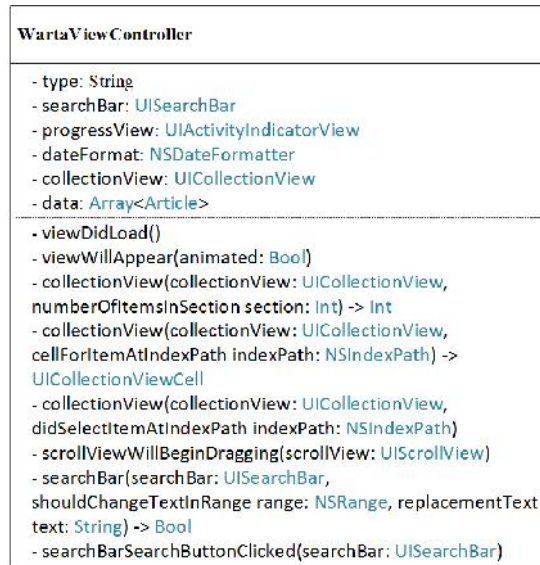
WartaViewController

- type: String
- searchBar: UISearchBar
- progressView: UIActivityIndicatorView
- dateFormat: NSDateFormatter
- collectionView: UICollectionView
- data: Array<Article>

- viewDidLoad()
- viewWillAppear(animated: Bool)
- collectionView(collectionView: UICollectionView, numberOfItemsInSection section: Int) -> Int
- collectionView(collectionView: UICollectionView, cellForItemAtIndexPath indexPath: NSIndexPath) -> UICollectionViewCell
- collectionView(collectionView: UICollectionView, didSelectItemAtIndexPath indexPath: NSIndexPath)
- scrollViewWillBeginDragging(scrollView: UIScrollView)
- searchBar(searchBar: UISearchBar, shouldChangeTextInRange range: NSRange, replacementText text: String) -> Bool
- searchBarSearchButtonClicked(searchBar: UISearchBar)